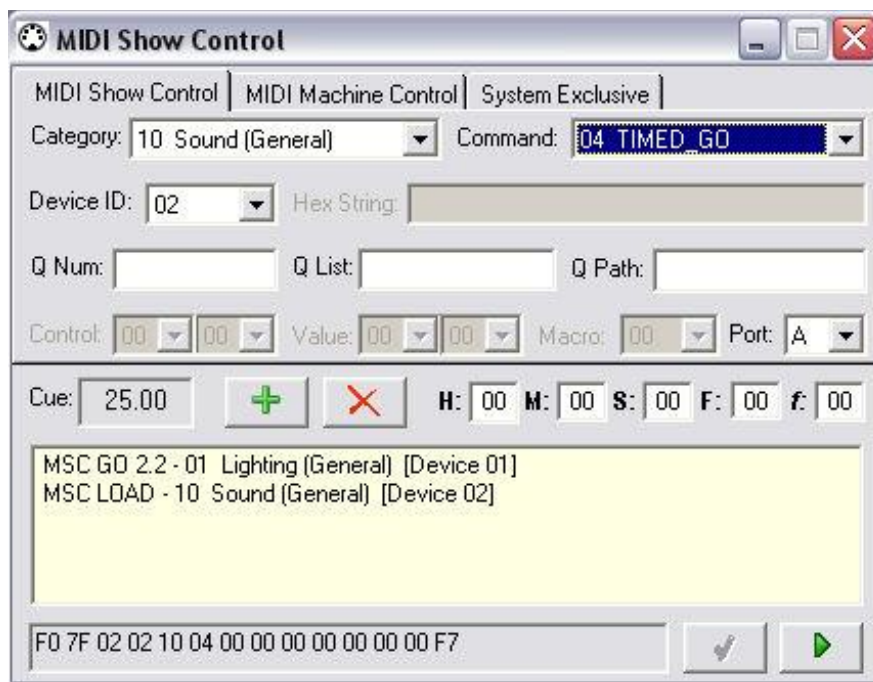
MIDI Show Control

MIDI Show Control | MIDI Machine Control | System Exclusive

Category: 10 Sound (General)
Command: 04 TIMED_GO

Device ID: 02
Hex String:

Q Num:
Q List:
Q Path:

Control: 00 00
Value: 00 00
Macro: 00
Port: A

Cue: 25.00

H: 00 M: 00 S: 00 F: 00 f: 00

MSC GO 2.2 - 01 Lighting (General) [Device 01]
MSC LOAD - 10 Sound (General) [Device 02]

F0 7F 02 02 10 04 00 00 00 00 00 00 00 F7